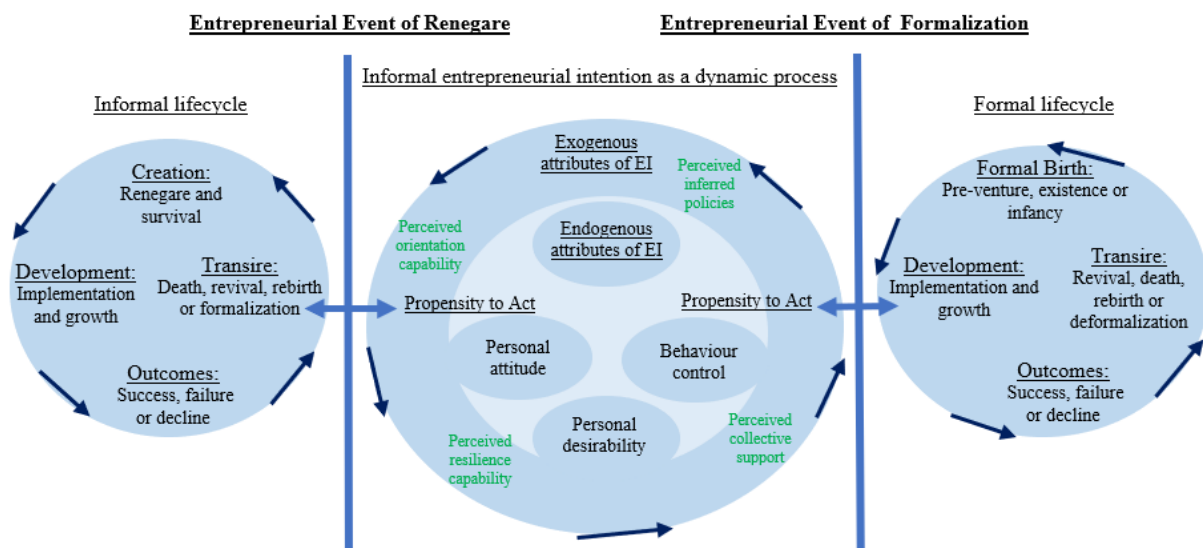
Entrepreneurial Event of Renegare

Entrepreneurial Event of Formalization

Informal entrepreneurial intention as a dynamic process

Informal lifecycle

Creation:
Renegare and survival

Development:
Implementation and growth

Transire:
Death, revival, rebirth or formalization

Outcomes:
Success, failure or decline

Exogenous attributes of EI

Perceived inferred policies

Perceived orientation capability

Endogenous attributes of EI

Propensity to Act

Propensity to Act

Personal attitude

Behaviour control

Personal desirability

Perceived resilience capability

Perceived collective support

Formal lifecycle

Formal Birth:
Pre-venture, existence or infancy

Development:
Implementation and growth

Transire:
Revival, death, rebirth or deformalization

Outcomes:
Success, failure or decline